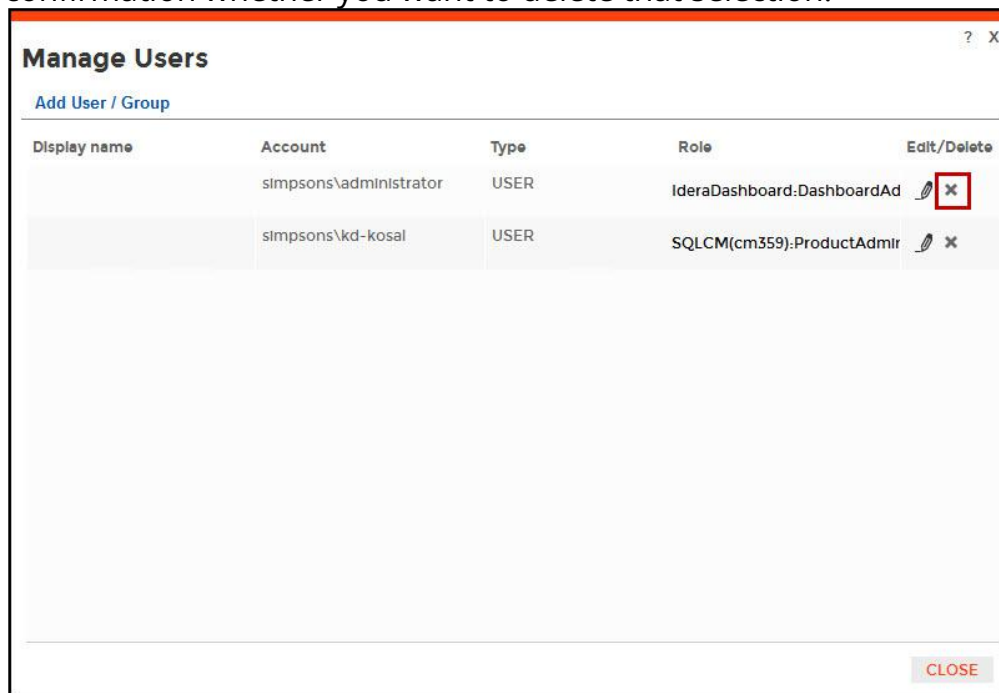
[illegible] whether you want to delete that selection.

Manage Users

? X

Add User / Group

| Display name | Account | Type | Role | Edit/Delete |
|---|---|---|---|---|
| | simpsons\administrator | USER | IderaDashboard:DashboardAd | |
| | simpsons\kd-kosal | USER | SQLCM(cm359):ProductAdmir | |

CLOSE